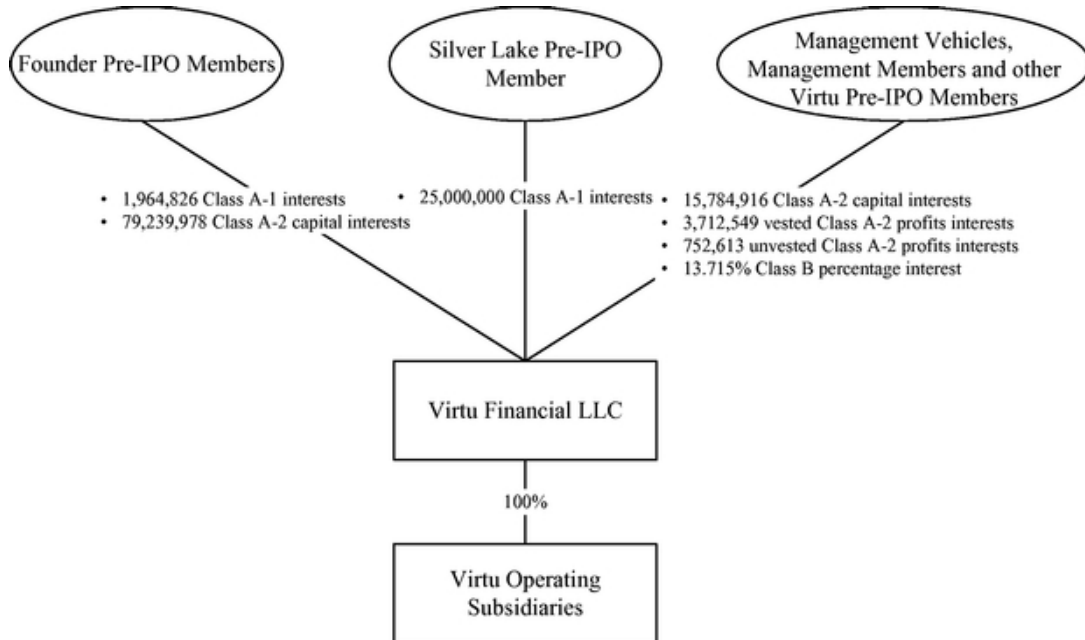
Founder Pre-IPO Members

Silver Lake Pre-IPO Member

Management Vehicles, Management Members and other Virtu Pre-IPO Members

• 1,964,826 Class A-1 interests
• 79,239,978 Class A-2 capital interests

• 25,000,000 Class A-1 interests

• 15,784,916 Class A-2 capital interests
• 3,712,549 vested Class A-2 profits interests
• 752,613 unvested Class A-2 profits interests
• 13.715% Class B percentage interest

Virtu Financial LLC

100%

Virtu Operating Subsidiaries